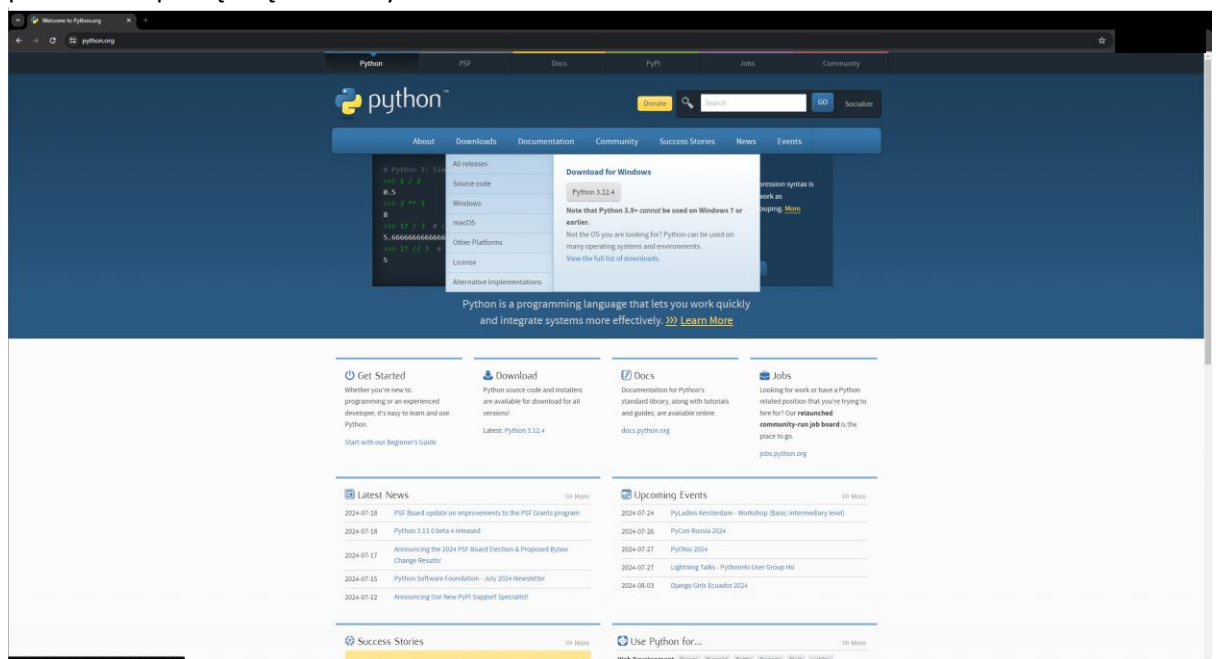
Welcome to Python.org

python.org

Python PSF Docs PyPI Jobs Community

python™

Donate Search GO Socialize

About Downloads Documentation Community Success Stories News Events

# Python 3: Sim
>>> 1 / 2
0.5
>>> 2 ** 3
8
>>> 17 / 3
5.666666666666
>>> 17 // 3
5

All releases
Source code
Windows
macOS
Other Platforms
License
Alternative Implementations

Download for Windows

Python 3.12.4

Note that Python 3.9+ cannot be used on Windows 7 or earlier.

Not the OS you are looking for? Python can be used on many operating systems and environments.

View the full list of downloads.

pression syntax is
work as
ouping. More

Python is a programming language that lets you work quickly and integrate systems more effectively. >>> Learn More

Get Started

Whether you're new to programming or an experienced developer, it's easy to learn and use Python.

Start with our Beginner's Guide

Download

Python source code and installers are available for download for all versions!

Latest: Python 3.12.4

Docs

Documentation for Python's standard library, along with tutorials and guides, are available online.

docs.python.org

Jobs

Looking for work or have a Python related position that you're trying to hire for? Our relaunched community-run job board is the place to go.

jobs.python.org

Latest News >> More

2024-07-18 PSF Board update on improvements to the PSF Grants program
2024-07-18 Python 3.13.0 beta 4 released
2024-07-17 Announcing the 2024 PSF Board Election & Proposed Bylaw Change Results!
2024-07-15 Python Software Foundation - July 2024 Newsletter
2024-07-12 Announcing Our New PyPI Support Specialist!

Upcoming Events >> More

2024-07-24 PyLadies Amsterdam - Workshop (Basic-Intermediary level)
2024-07-26 PyCon Russia 2024
2024-07-27 PyOhio 2024
2024-07-27 Lightning Talks - PythonHo User Group Ho
2024-08-03 Django Girls Ecuador 2024

Success Stories >> More

Use Python for... >> More